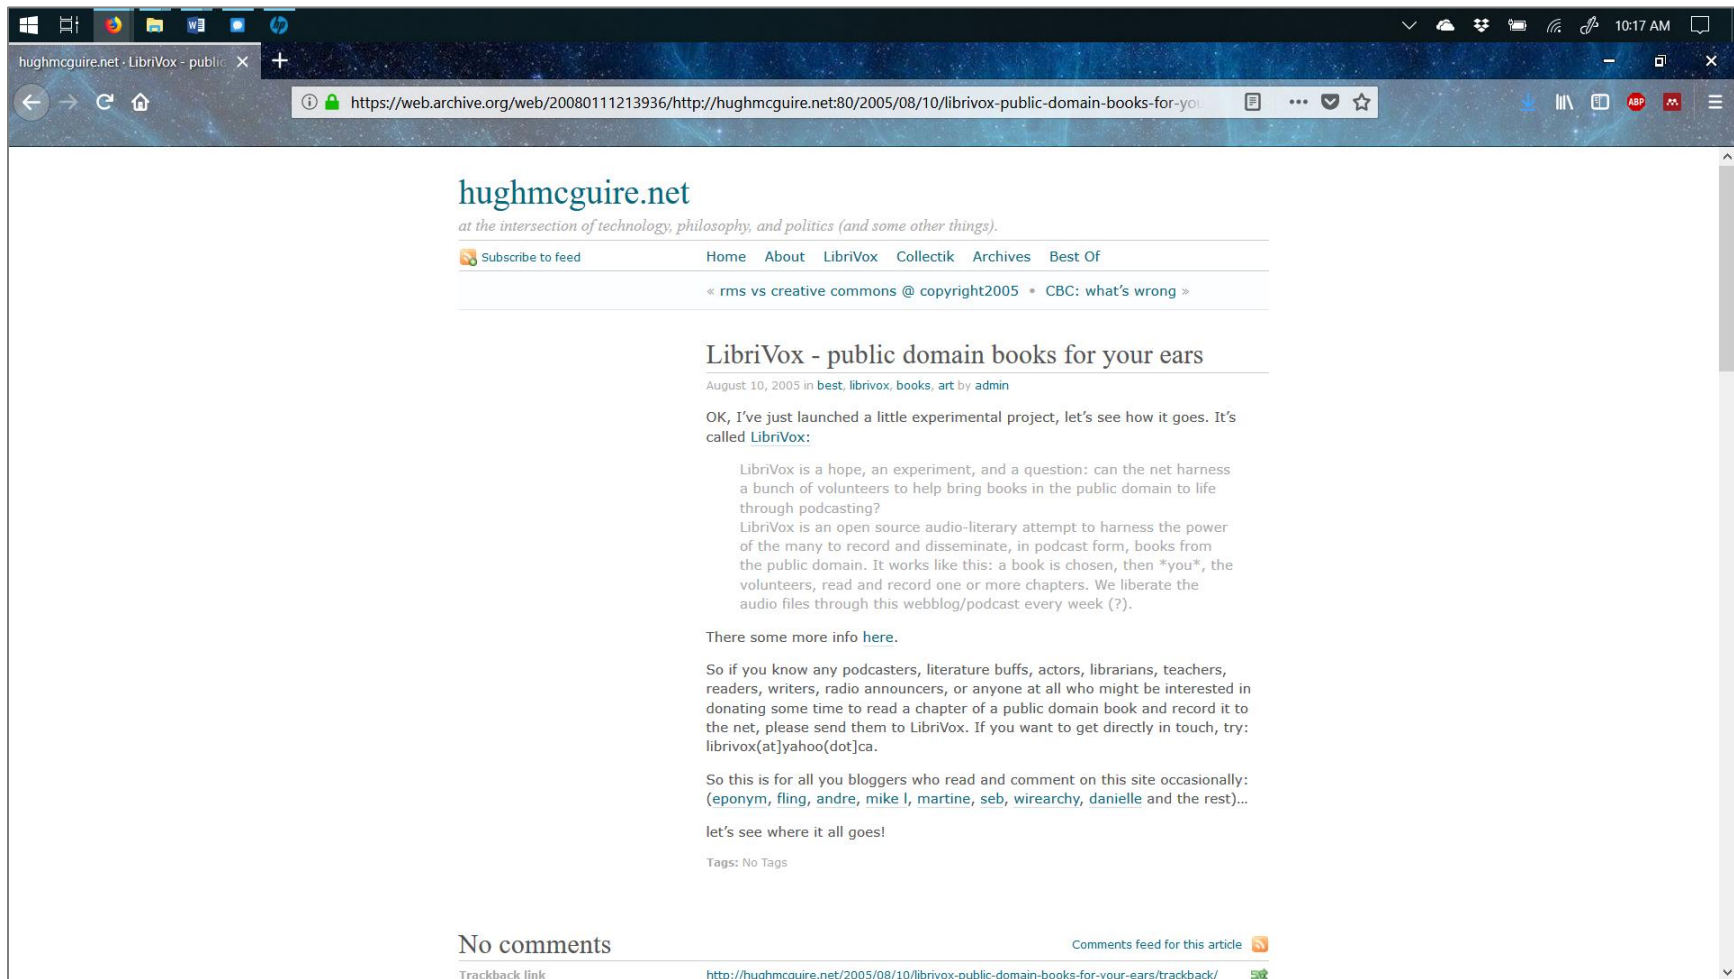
10:17 AM

hughmcguire.net - LibriVox - public

https://web.archive.org/web/20080111213936/http://hughmcguire.net:80/2005/08/10/librivox-public-domain-books-for-yo

hughmcguire.net

at the intersection of technology, philosophy, and politics (and some other things).

Subscribe to feed

Home About LibriVox Collectik Archives Best Of

« rms vs creative commons @ copyright2005 • CBC: what's wrong »

LibriVox - public domain books for your ears

August 10, 2005 in best, librivox, books, art by admin

OK, I've just launched a little experimental project, let's see how it goes. It's called LibriVox:

LibriVox is a hope, an experiment, and a question: can the net harness a bunch of volunteers to help bring books in the public domain to life through podcasting?
LibriVox is an open source audio-literary attempt to harness the power of the many to record and disseminate, in podcast form, books from the public domain. It works like this: a book is chosen, then *you*, the volunteers, read and record one or more chapters. We liberate the audio files through this webblog/podcast every week (?).

There some more info here.

So if you know any podcasters, literature buffs, actors, librarians, teachers, readers, writers, radio announcers, or anyone at all who might be interested in donating some time to read a chapter of a public domain book and record it to the net, please send them to LibriVox. If you want to get directly in touch, try: librivox(at]yahoo(dot]ca.

So this is for all you bloggers who read and comment on this site occasionally: (eponym, fling, andre, mike l, martine, seb, wirearchy, danielle and the rest)...

let's see where it all goes!

Tags: No Tags

No comments

Comments feed for this article

Trackback link

http://hughmcguire.net/2005/08/10/librivox-public-domain-books-for-your-ears/trackback/